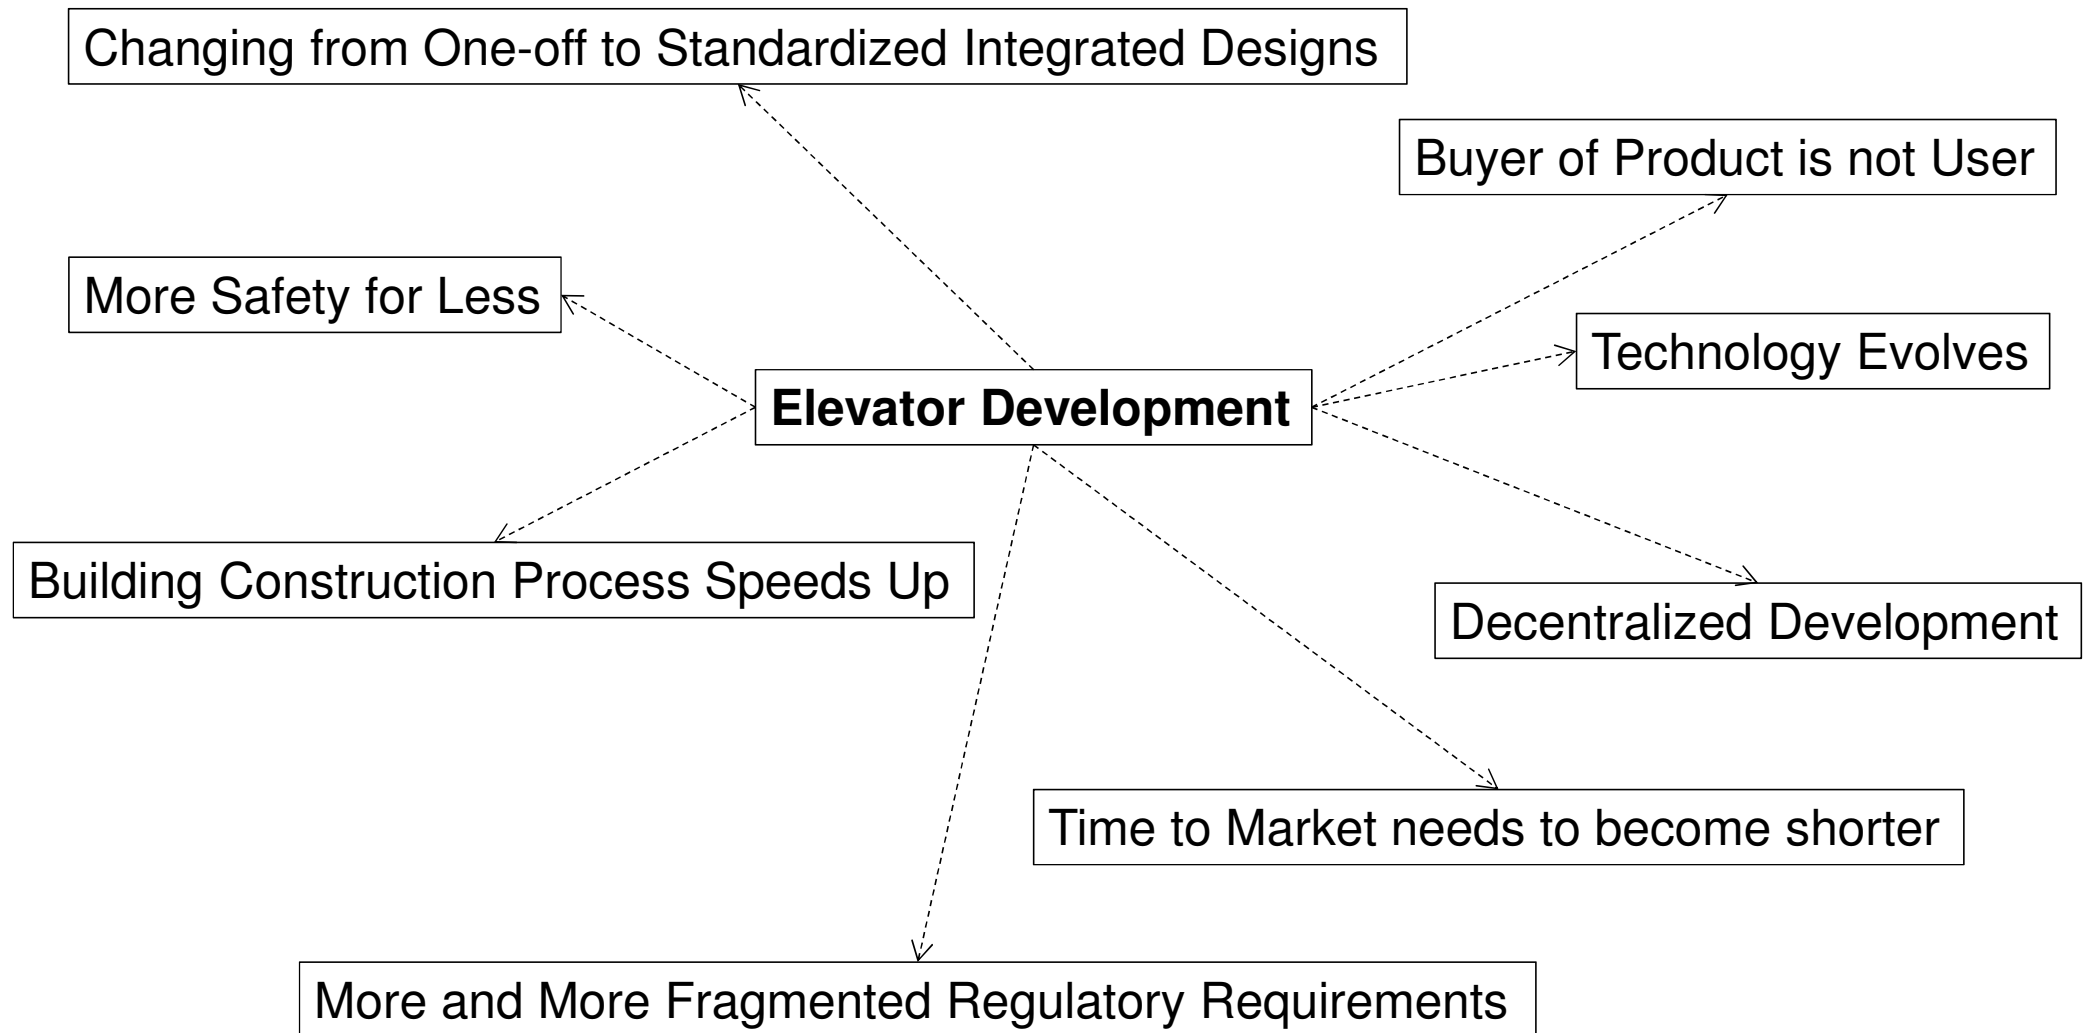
Changing from One-off to Standardized Integrated Designs

Buyer of Product is not User

More Safety for Less

Technology Evolves

Elevator Development

Building Construction Process Speeds Up

Decentralized Development

Time to Market needs to become shorter

More and More Fragmented Regulatory Requirements